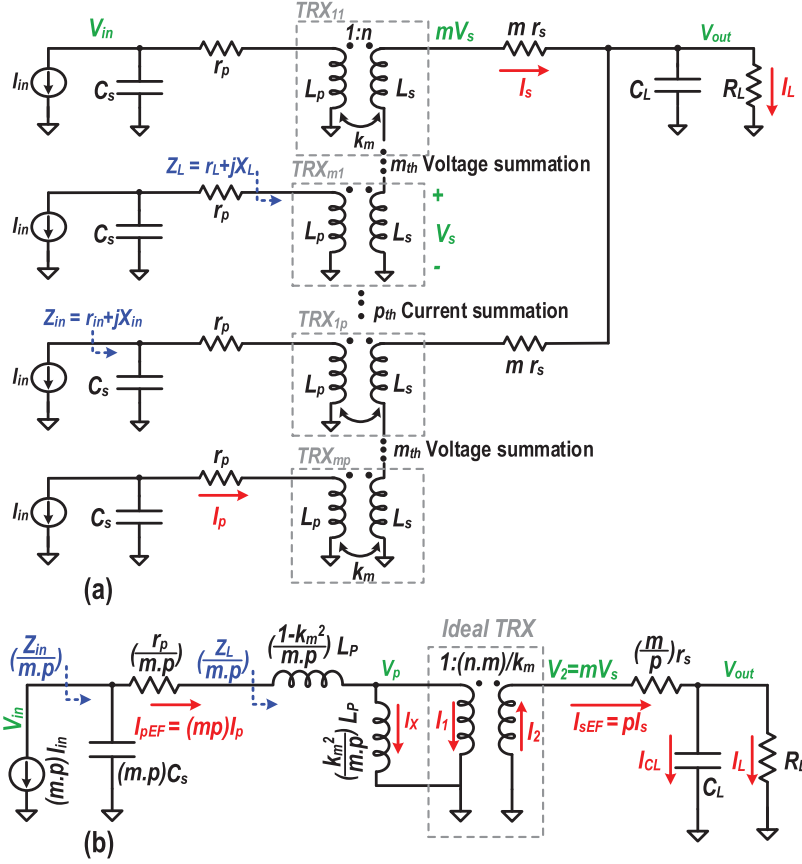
$V_{in}$
$I_{in}$
$C_s$
$r_p$
$TRX_{11}$
1:n
$L_p$
$L_s$
$k_m$
$mV_s$
$m\ r_s$
$I_s$
$V_{out}$
$C_L$
$R_L$
$I_L$
$m_{th}$ Voltage summation
$Z_L = r_L+jX_L$
$TRX_{m1}$
$I_{in}$
$C_s$
$r_p$
$L_p$
$L_s$
+
$V_s$
-
$p_{th}$ Current summation
$Z_{in} = r_{in}+jX_{in}$
$TRX_{1p}$
$I_{in}$
$C_s$
$r_p$
$L_p$
$L_s$
$m\ r_s$
$m_{th}$ Voltage summation
$TRX_{mp}$
$I_{in}$
$C_s$
$r_p$
$I_p$
$L_p$
$L_s$
$k_m$
(a)

$(\frac{Z_{in}}{m.p})$
$(\frac{r_p}{m.p})$
$(\frac{Z_L}{m.p})$
$(\frac{1-k_m^2}{m.p})L_P$
Ideal TRX
$V_{in}$
$(m.p)I_{in}$
$(m.p)C_s$
$I_{pEF} = (mp)I_p$
$V_p$
$(\frac{k_m^2}{m.p})L_P$
$I_X$
$1:(n.m)/k_m$
$I_1$
$I_2$
$V_2=mV_s$
$(\frac{m}{p})r_s$
$I_{sEF} = pI_s$
$V_{out}$
$I_{CL}$
$C_L$
$I_L$
$R_L$
(b)